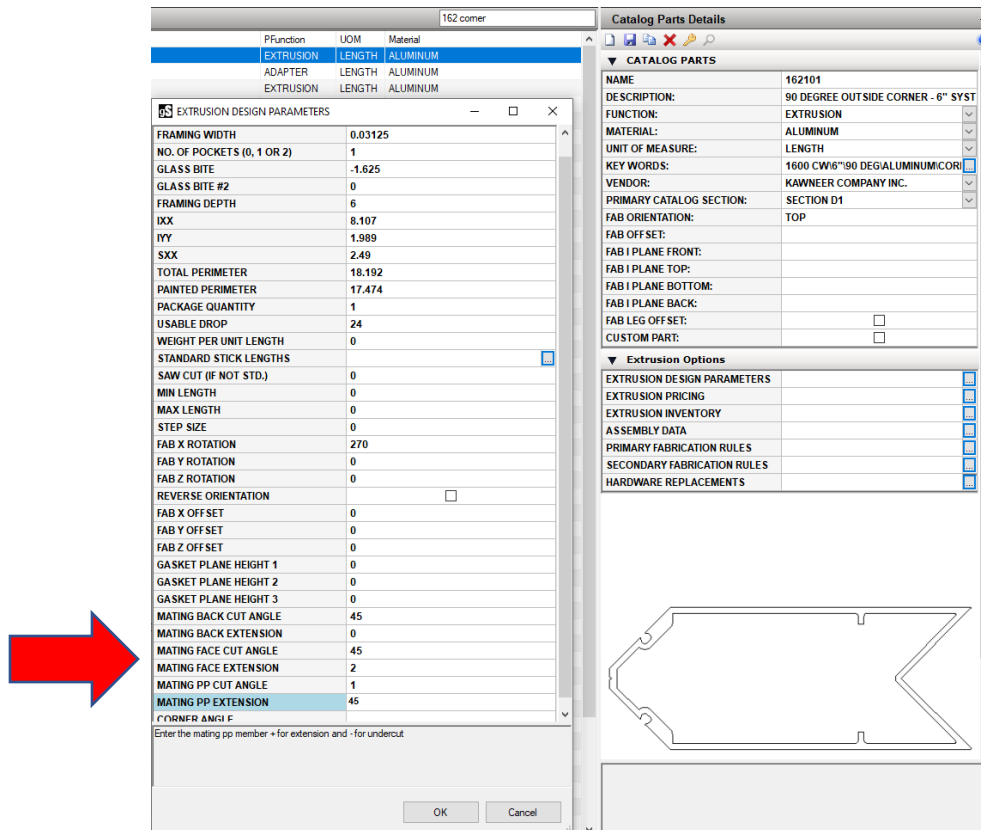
162 corner

| PFunction | UOM | Material |
|---|---|---|
| EXTRUSION | LENGTH | ALUMINUM |
| ADAPTER | LENGTH | ALUMINUM |
| EXTRUSION | LENGTH | ALUMINUM |

EXTRUSION DESIGN PARAMETERS

| | |
|---|---|
| FRAMING WIDTH | 0.03125 |
| NO. OF POCKETS (0, 1 OR 2) | 1 |
| GLASS BITE | -1.625 |
| GLASS BITE #2 | 0 |
| FRAMING DEPTH | 6 |
| IXX | 8.107 |
| IYY | 1.989 |
| SXX | 2.49 |
| TOTAL PERIMETER | 18.192 |
| PAINTED PERIMETER | 17.474 |
| PACKAGE QUANTITY | 1 |
| USABLE DROP | 24 |
| WEIGHT PER UNIT LENGTH | 0 |
| STANDARD STICK LENGTHS | |
| SAW CUT (IF NOT STD.) | 0 |
| MIN LENGTH | 0 |
| MAX LENGTH | 0 |
| STEP SIZE | 0 |
| FAB X ROTATION | 270 |
| FAB Y ROTATION | 0 |
| FAB Z ROTATION | 0 |
| REVERSE ORIENTATION | |
| FAB X OFFSET | 0 |
| FAB Y OFFSET | 0 |
| FAB Z OFFSET | 0 |
| GASKET PLANE HEIGHT 1 | 0 |
| GASKET PLANE HEIGHT 2 | 0 |
| GASKET PLANE HEIGHT 3 | 0 |
| MATING BACK CUT ANGLE | 45 |
| MATING BACK EXTENSION | 0 |
| MATING FACE CUT ANGLE | 45 |
| MATING FACE EXTENSION | 2 |
| MATING PP CUT ANGLE | 1 |
| MATING PP EXTENSION | 45 |
| CORNER ANGLE | |

Enter the mating pp member + for extension and - for undercut

OK Cancel

Catalog Parts Details

CATALOG PARTS

| | |
|---|---|
| NAME | 162101 |
| DESCRIPTION: | 90 DEGREE OUTSIDE CORNER - 6" SYST |
| FUNCTION: | EXTRUSION |
| MATERIAL: | ALUMINUM |
| UNIT OF MEASURE: | LENGTH |
| KEY WORDS: | 1600 CW\6"\90 DEG\ALUMINUM\CORI |
| VENDOR: | KAWNEER COMPANY INC. |
| PRIMARY CATALOG SECTION: | SECTION D1 |
| FAB ORIENTATION: | TOP |
| FAB OFFSET: | |
| FAB I PLANE FRONT: | |
| FAB I PLANE TOP: | |
| FAB I PLANE BOTTOM: | |
| FAB I PLANE BACK: | |
| FAB LEG OFFSET: | |
| CUSTOM PART: | |

Extrusion Options

EXTRUSION DESIGN PARAMETERS
EXTRUSION PRICING
EXTRUSION INVENTORY
ASSEMBLY DATA
PRIMARY FABRICATION RULES
SECONDARY FABRICATION RULES
HARDWARE REPLACEMENTS